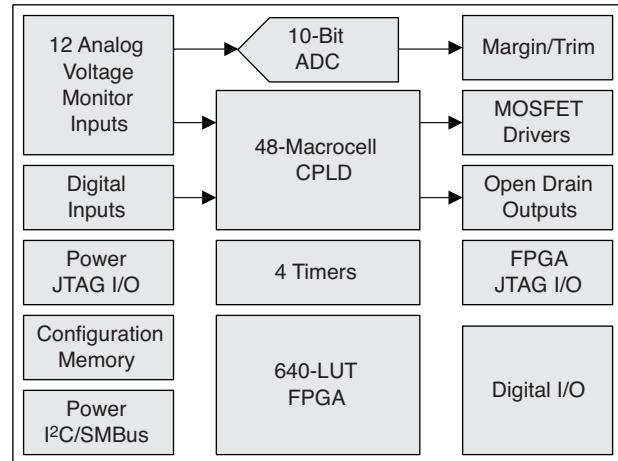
12 Analog Voltage Monitor Inputs

10-Bit ADC

Margin/Trim

48-Macrocell CPLD

MOSFET Drivers

Digital Inputs

Open Drain Outputs

Power JTAG I/O

4 Timers

FPGA JTAG I/O

Configuration Memory

640-LUT FPGA

Digital I/O

Power I$^2$C/SMBus